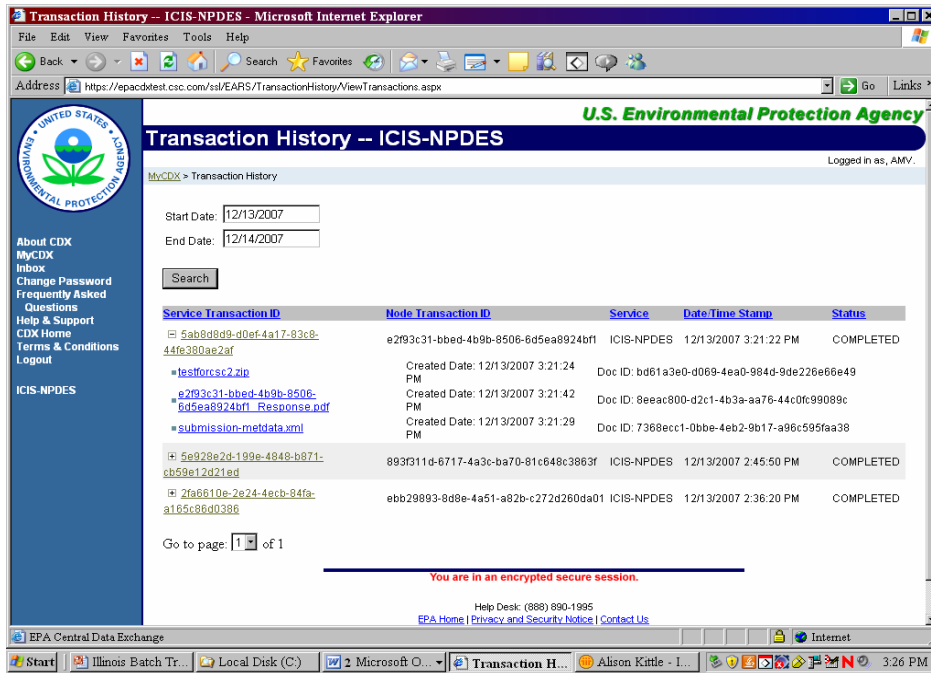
Transaction History -- ICIS-NPDES - Microsoft Internet Explorer

File Edit View Favorites Tools Help

Back Search Favorites

Address https://epacdxtest.csc.com/ssl/EARS/TransactionHistory/ViewTransactions.aspx Go Links

UNITED STATES ENVIRONMENTAL PROTECTION AGENCY

U.S. Environmental Protection Agency

Transaction History -- ICIS-NPDES

Logged in as, AMV.

MyCDX > Transaction History

About CDX
MyCDX
Inbox
Change Password
Frequently Asked Questions
Help & Support
CDX Home
Terms & Conditions
Logout

ICIS-NPDES

Start Date: 12/13/2007
End Date: 12/14/2007

Search

| Service Transaction ID | Node Transaction ID | Service | Date/Time Stamp | Status |
|---|---|---|---|---|
| ⊟ 5ab8d8d9-d0ef-4a17-83c8-44fe380ae2af | e2f93c31-bbed-4b9b-8506-6d5ea8924bf1 | ICIS-NPDES | 12/13/2007 3:21:22 PM | COMPLETED |
| testforcsc2.zip | Created Date: 12/13/2007 3:21:24 PM | Doc ID: bd61a3e0-d069-4ea0-984d-9de226e66e49 | | |
| e2f93c31-bbed-4b9b-8506-6d5ea8924bf1_Response.pdf | Created Date: 12/13/2007 3:21:42 PM | Doc ID: 8eeac800-d2c1-4b3a-aa76-44c0fc99089c | | |
| submission-metdata.xml | Created Date: 12/13/2007 3:21:29 PM | Doc ID: 7368ecc1-0bbe-4eb2-9b17-a96c595faa38 | | |
| ⊞ 5e928e2d-199e-4848-b871-cb59e12d21ed | 893f311d-6717-4a3c-ba70-81c648c3863f | ICIS-NPDES | 12/13/2007 2:45:50 PM | COMPLETED |
| ⊞ 2fa6610e-2e24-4ecb-84fa-a165c86d0386 | ebb29893-8d8e-4a51-a82b-c272d260da01 | ICIS-NPDES | 12/13/2007 2:36:20 PM | COMPLETED |

Go to page: 1 of 1

You are in an encrypted secure session.

Help Desk: (888) 890-1995
EPA Home | Privacy and Security Notice | Contact Us

EPA Central Data Exchange Internet

Start Illinois Batch Tr... Local Disk (C:) 2 Microsoft O... Transaction H... Alison Kittle - I... 3:26 PM